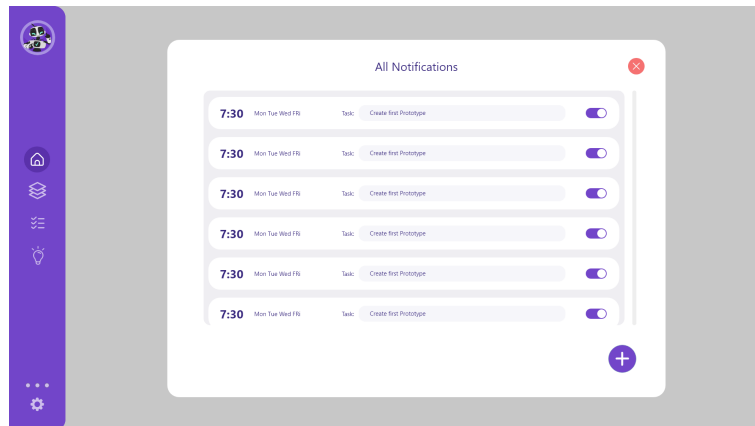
All Notifications

7:30 Mon Tue Wed FRi Task: Create first Prototype

7:30 Mon Tue Wed FRi Task: Create first Prototype

7:30 Mon Tue Wed FRi Task: Create first Prototype

7:30 Mon Tue Wed FRi Task: Create first Prototype

7:30 Mon Tue Wed FRi Task: Create first Prototype

7:30 Mon Tue Wed FRi Task: Create first Prototype